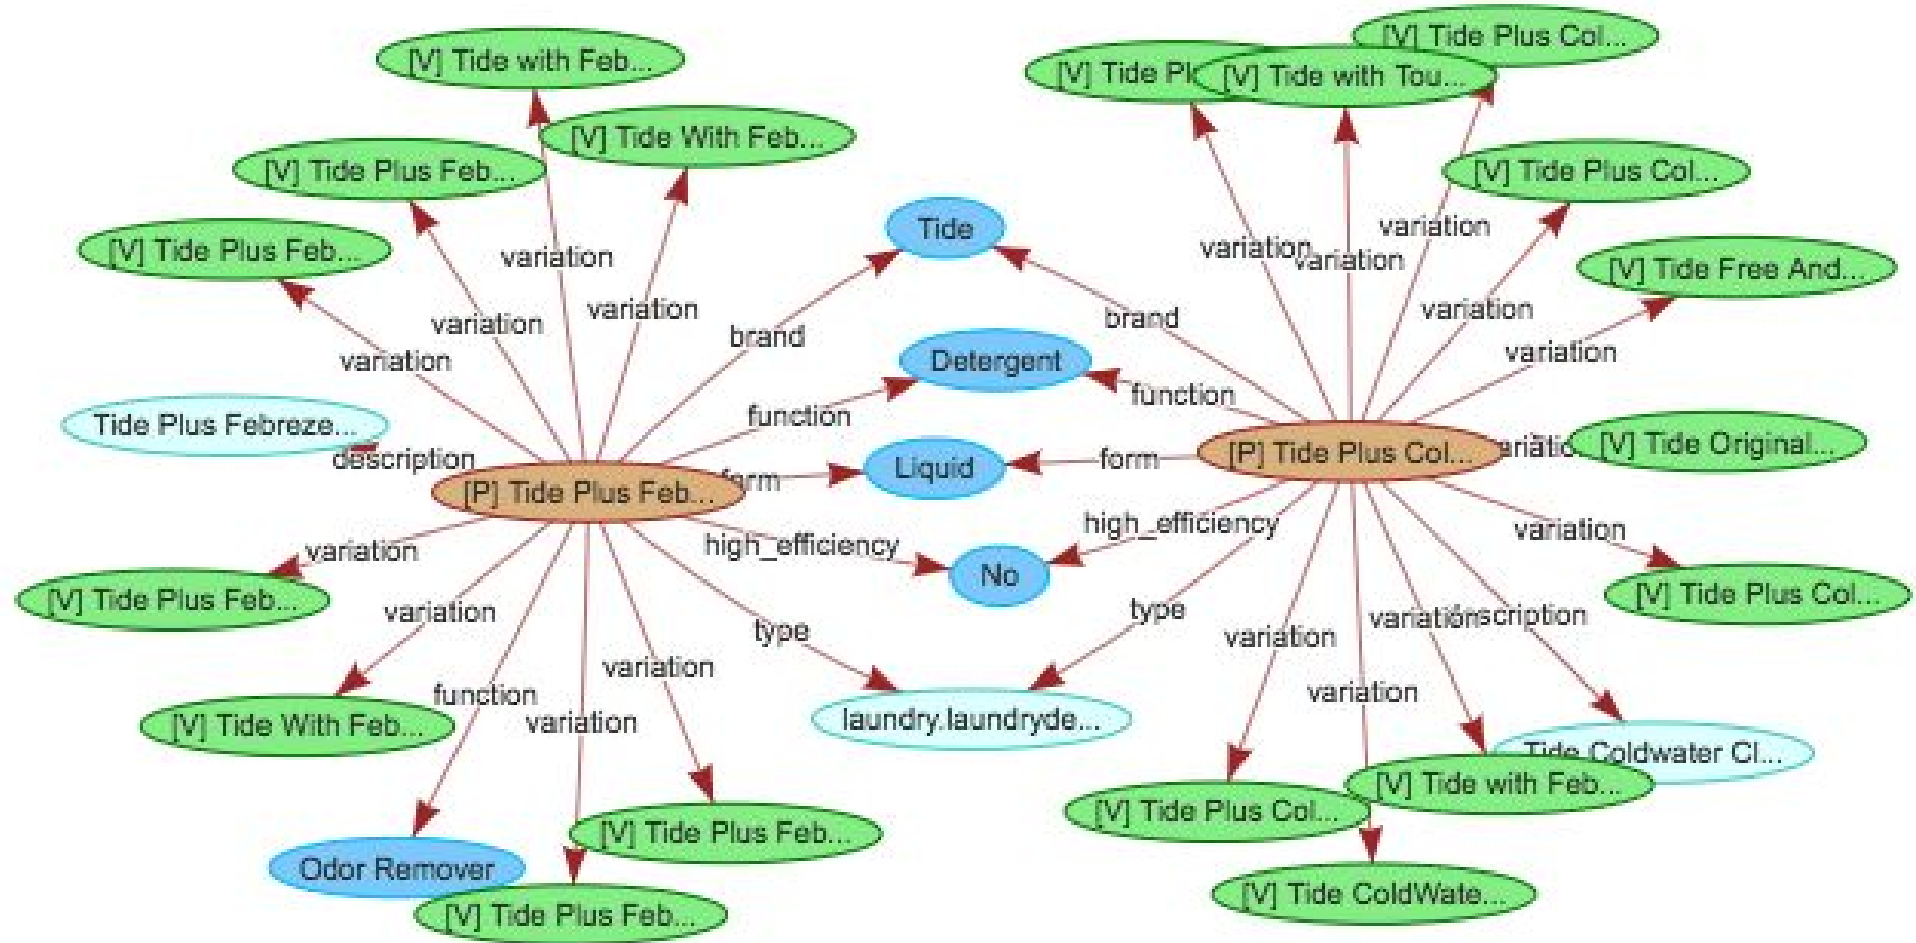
[V] Tide with Feb...

[V] Tide With Feb...

[V] Tide Plus Feb...

[V] Tide Plus Feb...

variation

variation

variation

variation

Tide

brand

Detergent

function

Tide Plus Febreze...

description

Liquid

form

[P] Tide Plus Feb...

high_efficiency

No

variation

[V] Tide Plus Feb...

variation

type

[V] Tide With Feb...

function

variation

variation

laundry.laundryde...

Odor Remover

[V] Tide Plus Feb...

[V] Tide Plus Feb...

[V] Tide Plus Col...

[V] Tide Pl

[V] Tide with Tou...

[V] Tide Plus Col...

variation

variation

variation

[V] Tide Free And...

brand

variation

variation

function

form

[P] Tide Plus Col...

variatio

[V] Tide Original...

high_efficiency

variation

type

[V] Tide Plus Col...

variation

variation

description

variation

Tide Coldwater Cl...

[V] Tide with Feb...

[V] Tide Plus Col...

[V] Tide ColdWate...